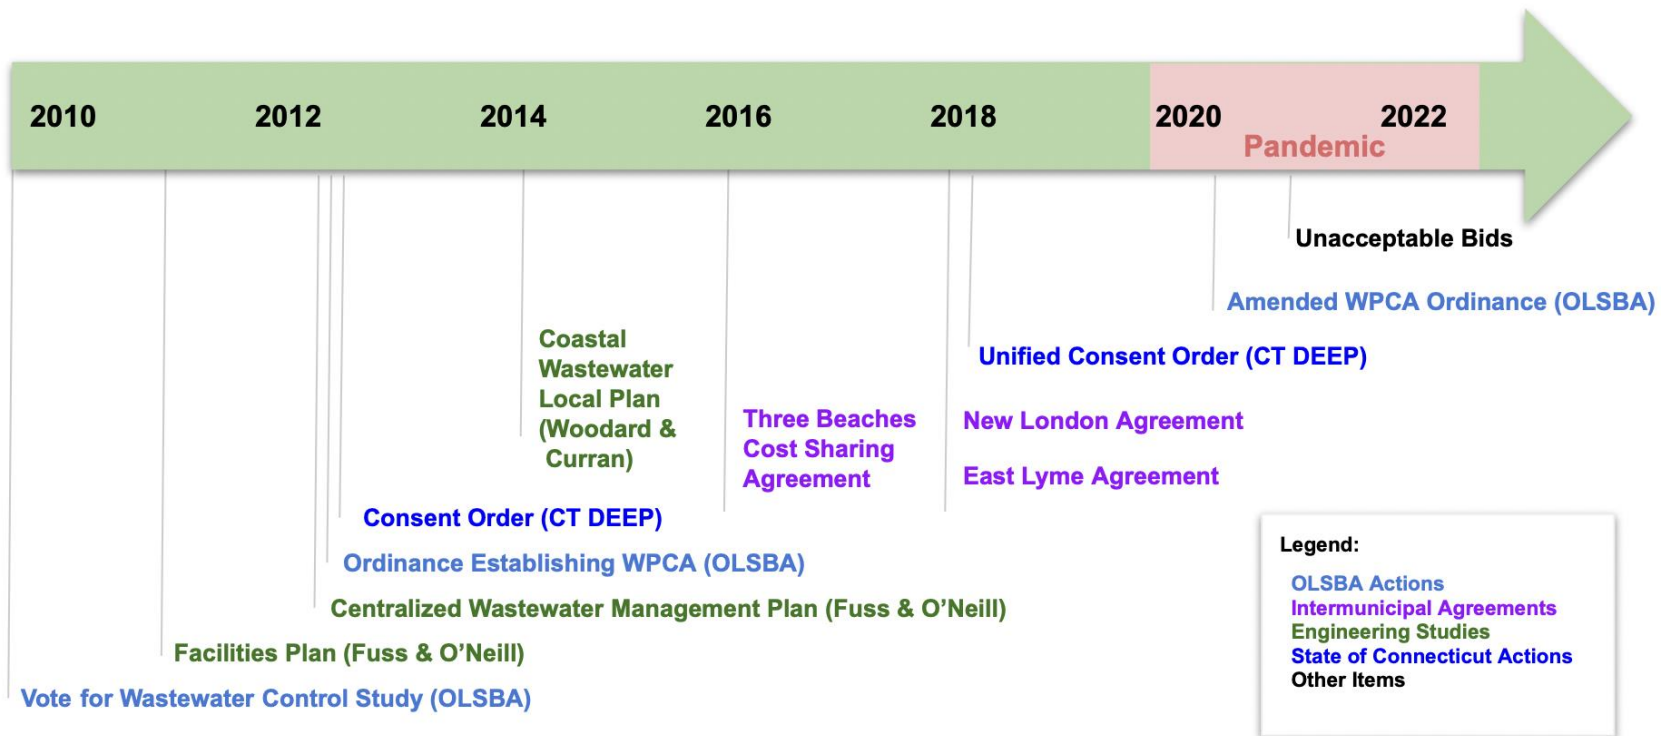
2010 2012 2014 2016 2018 2020 2022

Pandemic

Unacceptable Bids

Amended WPCA Ordinance (OLSBA)

Unified Consent Order (CT DEEP)

Coastal Wastewater Local Plan (Woodard & Curran)

Three Beaches Cost Sharing Agreement

New London Agreement

East Lyme Agreement

Consent Order (CT DEEP)

Ordinance Establishing WPCA (OLSBA)

Centralized Wastewater Management Plan (Fuss & O'Neill)

Facilities Plan (Fuss & O'Neill)

Vote for Wastewater Control Study (OLSBA)

Legend:
OLSBA Actions
Intermunicipal Agreements
Engineering Studies
State of Connecticut Actions
Other Items